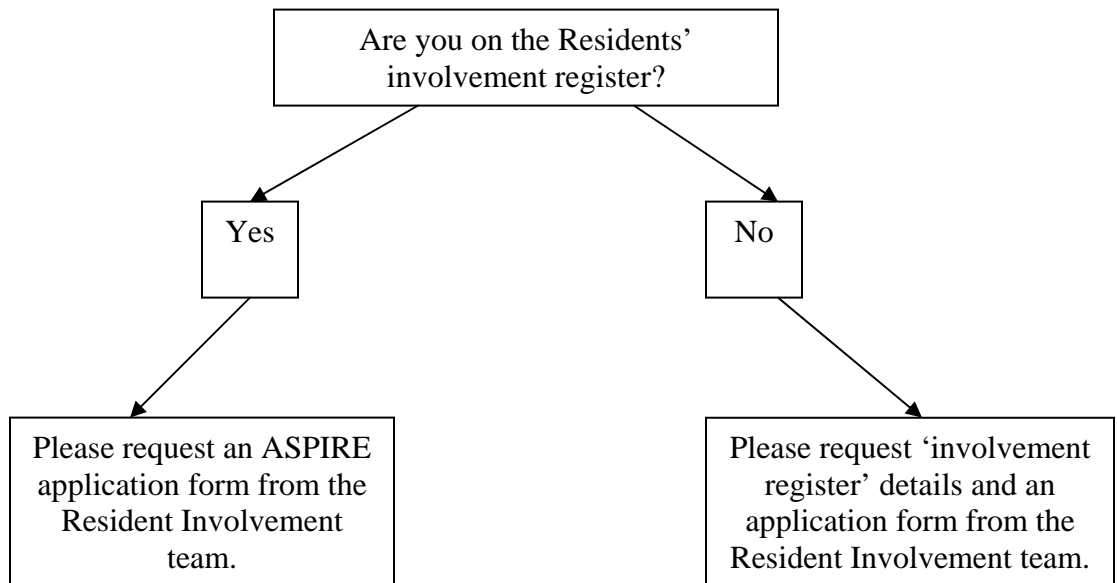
Are you on the Residents' involvement register?

Yes

No

Please request an ASPIRE application form from the Resident Involvement team.

Please request 'involvement register' details and an application form from the Resident Involvement team.